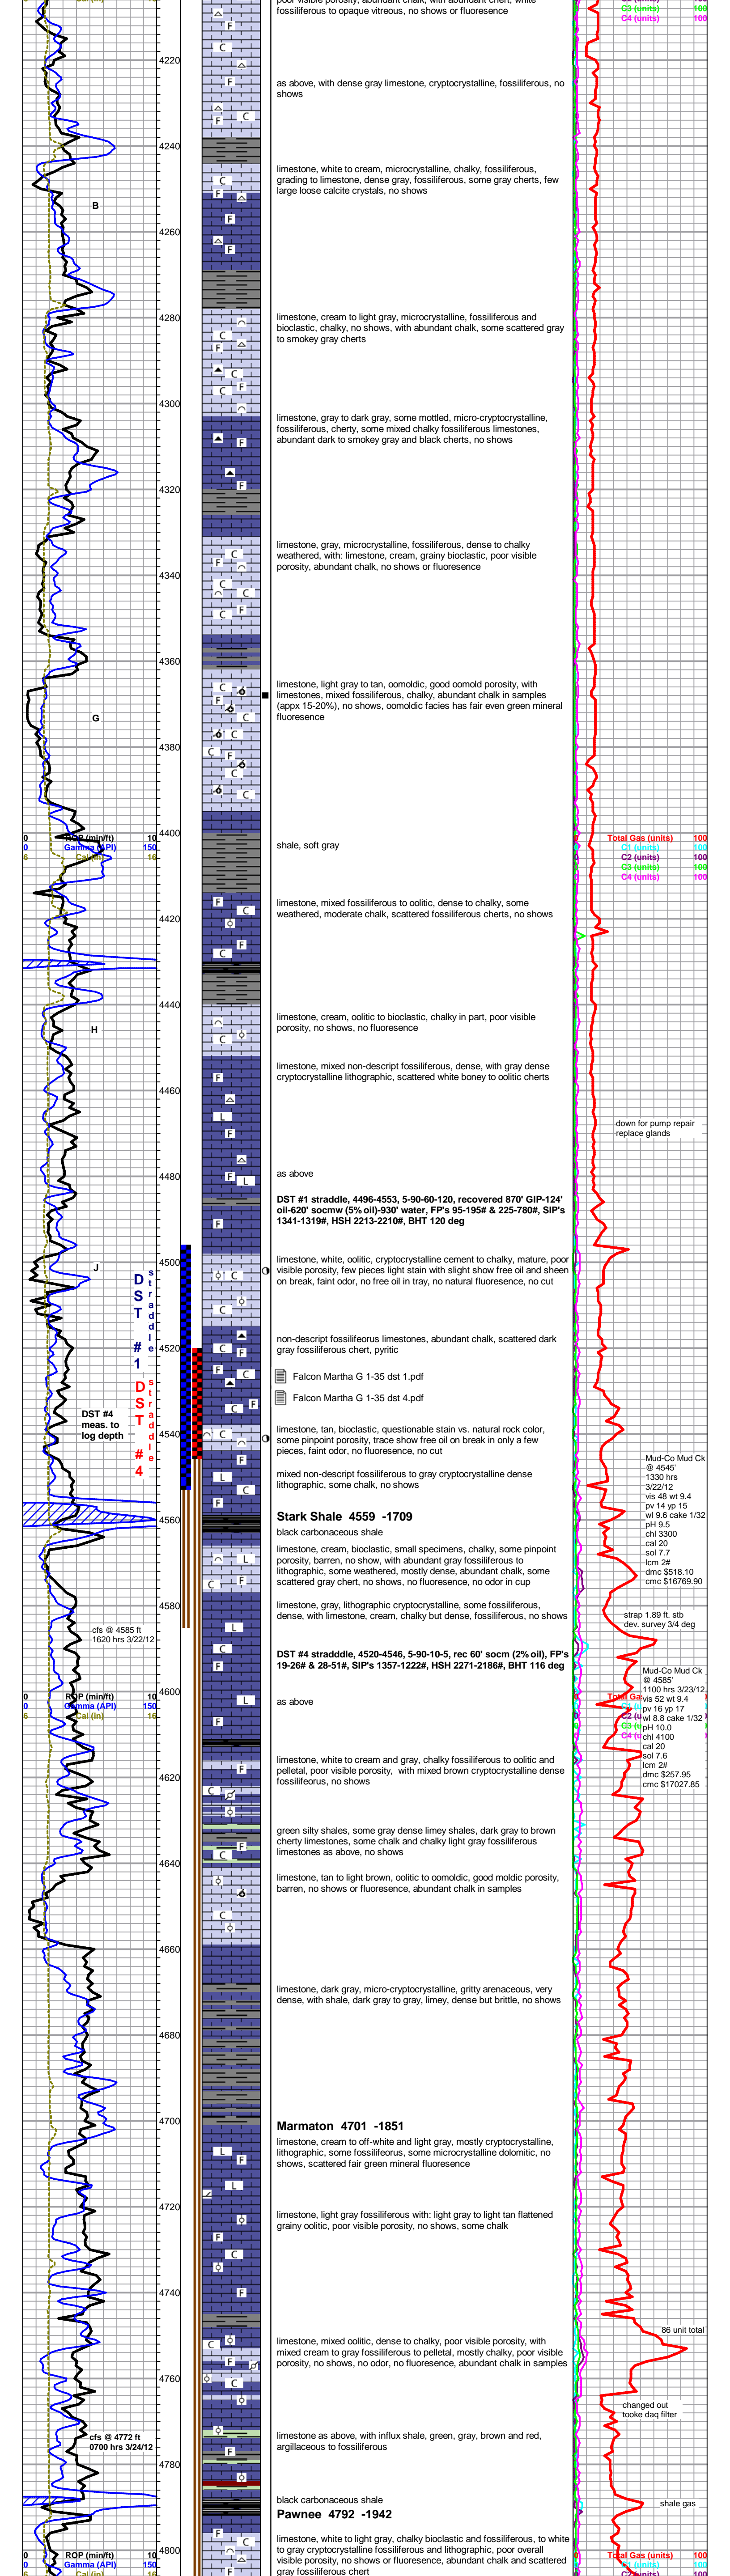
Cal (in) 16
poor visible porosity, abundant chalk, with abundant chert, white fossiliferous to opaque vitreous, no shows or fluoresence
C3 (units) 100
C4 (units) 100
4220
as above, with dense gray limestone, cryptocrystalline, fossiliferous, no shows
4240
limestone, white to cream, microcrystalline, chalky, fossiliferous, grading to limestone, dense gray, fossiliferous, some gray cherts, few large loose calcite crystals, no shows
B
4260
4280
limestone, cream to light gray, microcrystalline, fossiliferous and bioclastic, chalky, no shows, with abundant chalk, some scattered gray to smokey gray cherts
4300
limestone, gray to dark gray, some mottled, micro-cryptocrystalline, fossiliferous, cherty, some mixed chalky fossiliferous limestones, abundant dark to smokey gray and black cherts, no shows
4320
limestone, gray, microcrystalline, fossiliferous, dense to chalky weathered, with: limestone, cream, grainy bioclastic, poor visible porosity, abundant chalk, no shows or fluoresence
4340
4360
limestone, light gray to tan, oomoldic, good oomold porosity, with limestones, mixed fossiliferous, chalky, abundant chalk in samples (appx 15-20%), no shows, oomoldic facies has fair even green mineral fluoresence
G
4380
0 ROP (min/ft) 10
0 Gamma (API) 150
6 Cal (in) 16
4400
shale, soft gray
Total Gas (units) 100
C1 (units) 100
C2 (units) 100
C3 (units) 100
C4 (units) 100
4420
limestone, mixed fossiliferous to oolitic, dense to chalky, some weathered, moderate chalk, scattered fossiliferous cherts, no shows
4440
limestone, cream, oolitic to bioclastic, chalky in part, poor visible porosity, no shows, no fluoresence
H
limestone, mixed non-descript fossiliferous, dense, with gray dense cryptocrystalline lithographic, scattered white boney to oolitic cherts
4460
down for pump repair replace glands
4480
as above
DST #1 straddle, 4496-4553, 5-90-60-120, recovered 870' GIP-124' oil-620' socmw (5% oil)-930' water, FP's 95-195# & 225-780#, SIP's 1341-1319#, HSH 2213-2210#, BHT 120 deg
4500
J
DST straddle #1
limestone, white, oolitic, cryptocrystalline cement to chalky, mature, poor visible porosity, few pieces light stain with slight show free oil and sheen on break, faint odor, no free oil in tray, no natural fluorescence, no cut
4520
non-descript fossiliferous limestones, abundant chalk, scattered dark gray fossiliferous chert, pyritic
DST straddle #4
Falcon Martha G 1-35 dst 1.pdf
Falcon Martha G 1-35 dst 4.pdf
DST #4 meas. to log depth
4540
limestone, tan, bioclastic, questionable stain vs. natural rock color, some pinpoint porosity, trace show free oil on break in only a few pieces, faint odor, no fluorescence, no cut
mixed non-descript fossiliferous to gray cryptocrystalline dense lithographic, some chalk, no shows
Mud-Co Mud Ck @ 4545' 1330 hrs 3/22/12 vis 48 wt 9.4 pv 14 yp 15 wl 9.6 cake 1/32 pH 9.5 chl 3300 cal 20 sol 7.7 lcm 2# dmc $518.10 cmc $16769.90
4560
Stark Shale 4559 -1709
black carbonaceous shale
limestone, cream, bioclastic, small specimens, chalky, some pinpoint porosity, barren, no show, with abundant gray fossiliferous to lithographic, some weathered, mostly dense, abundant chalk, some scattered gray chert, no shows, no fluorescence, no odor in cup
4580
limestone, gray, lithographic cryptocrystalline, some fossiliferous, dense, with limestone, cream, chalky but dense, fossiliferous, no shows
strap 1.89 ft. stb dev. survey 3/4 deg
cfs @ 4585 ft 1620 hrs 3/22/12
DST #4 strادdle, 4520-4546, 5-90-10-5, rec 60' socm (2% oil), FP's 19-26# & 28-51#, SIP's 1357-1222#, HSH 2271-2186#, BHT 116 deg
Mud-Co Mud Ck @ 4585' 1100 hrs 3/23/12 vis 52 wt 9.4 pv 16 yp 17 wl 8.8 cake 1/32 pH 10.0 chl 4100 cal 20 sol 7.6 lcm 2# dmc $257.95 cmc $17027.85
0 ROP (min/ft) 10
0 Gamma (API) 150
6 Cal (in) 16
4600
as above
Total Gas
C1
C2
C3
C4
4620
limestone, white to cream and gray, chalky fossiliferous to oolitic and pelletal, poor visible porosity, with mixed brown cryptocrystalline dense fossiliferous, no shows
green silty shales, some gray dense limey shales, dark gray to brown cherty limestones, some chalk and chalky light gray fossiliferous limestones as above, no shows
4640
limestone, tan to light brown, oolitic to oomoldic, good moldic porosity, barren, no shows or fluorescence, abundant chalk in samples
4660
limestone, dark gray, micro-cryptocrystalline, gritty arenaceous, very dense, with shale, dark gray to gray, limey, dense but brittle, no shows
4680
4700
Marmaton 4701 -1851
limestone, cream to off-white and light gray, mostly cryptocrystalline, lithographic, some fossiliferous, some microcrystalline dolomitic, no shows, scattered fair green mineral fluorescence
4720
limestone, light gray fossiliferous with: light gray to light tan flattened grainy oolitic, poor visible porosity, no shows, some chalk
4740
86 unit total
limestone, mixed oolitic, dense to chalky, poor visible porosity, with mixed cream to gray fossiliferous to pelletal, mostly chalky, poor visible porosity, no shows, no odor, no fluorescence, abundant chalk in samples
4760
changed out tooke daq filter
limestone as above, with influx shale, green, gray, brown and red, argillaceous to fossiliferous
cfs @ 4772 ft 0700 hrs 3/24/12
4780
black carbonaceous shale
Pawnee 4792 -1942
shale gas
0 ROP (min/ft) 10
0 Gamma (API) 150
6 Cal (in) 16
4800
limestone, white to light gray, chalky bioclastic and fossiliferous, to white to gray cryptocrystalline fossiliferous and lithographic, poor overall visible porosity, no shows or fluorescence, abundant chalk and scattered gray fossiliferous chert
Total Gas (units) 100
C1 (units) 100
C2 (units) 100